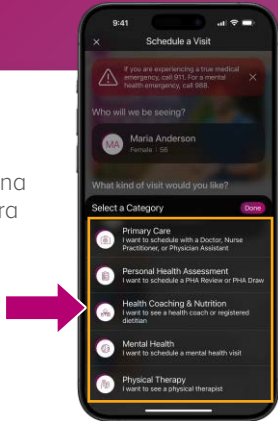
na
ra

9:41

×

Schedule a Visit

If you are experiencing a true medical emergency, call 911. For a mental health emergency, call 988.

×

Who will we be seeing?

MA

Maria Anderson
Female · 56

What kind of visit would you like?

Select a Category

Done

Primary Care
I want to schedule with a Doctor, Nurse Practitioner, or Physician Assistant

Personal Health Assessment
I want to schedule a PHA Review or PHA Draw

Health Coaching & Nutrition
I want to see a health coach or registered dietitian

Mental Health
I want to schedule a mental health visit

Physical Therapy
I want to see a physical therapist